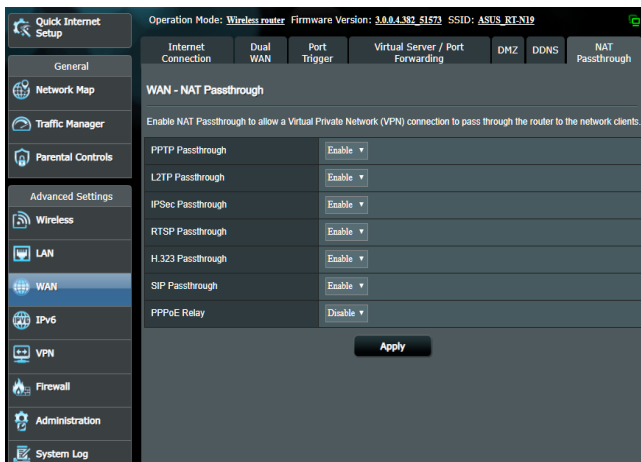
Quick Internet Setup

General

Network Map

Traffic Manager

Parental Controls

Advanced Settings

Wireless

LAN

WAN

IPv6

VPN

Firewall

Administration

System Log

Operation Mode: Wireless router Firmware Version: 3.0.0.4.382_51573 SSID: ASUS_RT-N19

Internet Connection | Dual WAN | Port Trigger | Virtual Server / Port Forwarding | DMZ | DDNS | NAT Passthrough

WAN - NAT Passthrough

Enable NAT Passthrough to allow a Virtual Private Network (VPN) connection to pass through the router to the network clients.

| | |
|---|---|
| PPTP Passthrough | Enable |
| L2TP Passthrough | Enable |
| IPSec Passthrough | Enable |
| RTSP Passthrough | Enable |
| H.323 Passthrough | Enable |
| SIP Passthrough | Enable |
| PPPoE Relay | Disable |

Apply